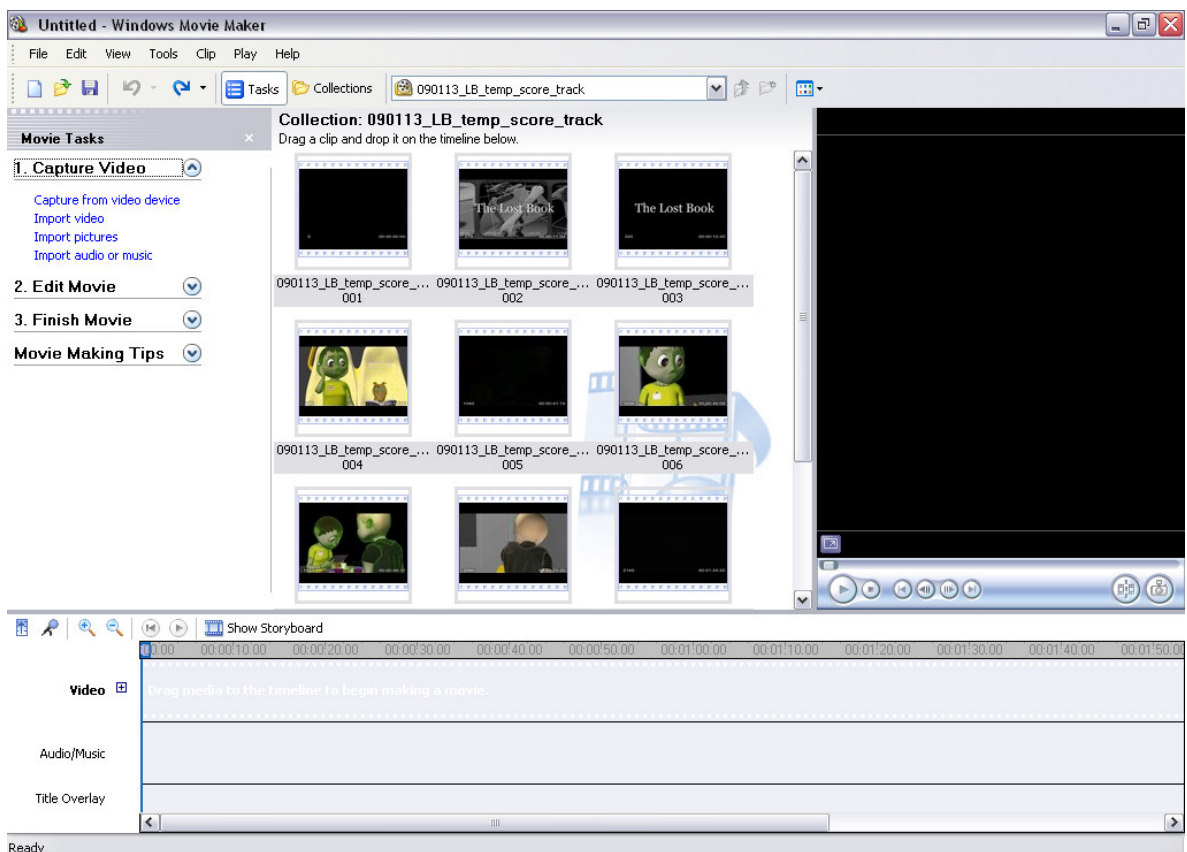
Untitled - Windows Movie Maker

File Edit View Tools Clip Play Help

Tasks Collections 090113_LB_temp_score_track

Movie Tasks

1. Capture Video

Capture from video device
Import video
Import pictures
Import audio or music

2. Edit Movie

3. Finish Movie

Movie Making Tips

Collection: 090113_LB_temp_score_track

Drag a clip and drop it on the timeline below.

The Lost Book

The Lost Book

090113_LB_temp_score_... 001
090113_LB_temp_score_... 002
090113_LB_temp_score_... 003
090113_LB_temp_score_... 004
090113_LB_temp_score_... 005
090113_LB_temp_score_... 006

Show Storyboard

0:00.00 00:00:10.00 00:00:20.00 00:00:30.00 00:00:40.00 00:00:50.00 00:01:00.00 00:01:10.00 00:01:20.00 00:01:30.00 00:01:40.00 00:01:50.00

Video

Drag media to the timeline to begin making a movie.

Audio/Music

Title Overlay

Ready